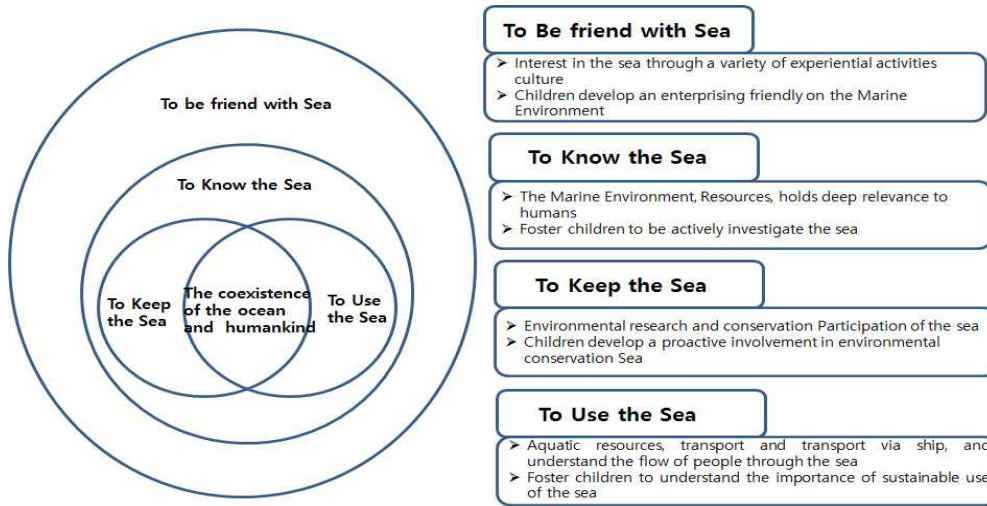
To be friend with Sea

To Know the Sea

To Keep the Sea

The coexistence of the ocean and humankind

To Use the Sea

To Be friend with Sea

➢ Interest in the sea through a variety of experiential activities culture
➢ Children develop an enterprising friendly on the Marine Environment

To Know the Sea

➢ The Marine Environment, Resources, holds deep relevance to humans
➢ Foster children to be actively investigate the sea

To Keep the Sea

➢ Environmental research and conservation Participation of the sea
➢ Children develop a proactive involvement in environmental conservation Sea

To Use the Sea

➢ Aquatic resources, transport and transport via ship, and understand the flow of people through the sea
➢ Foster children to understand the importance of sustainable use of the sea